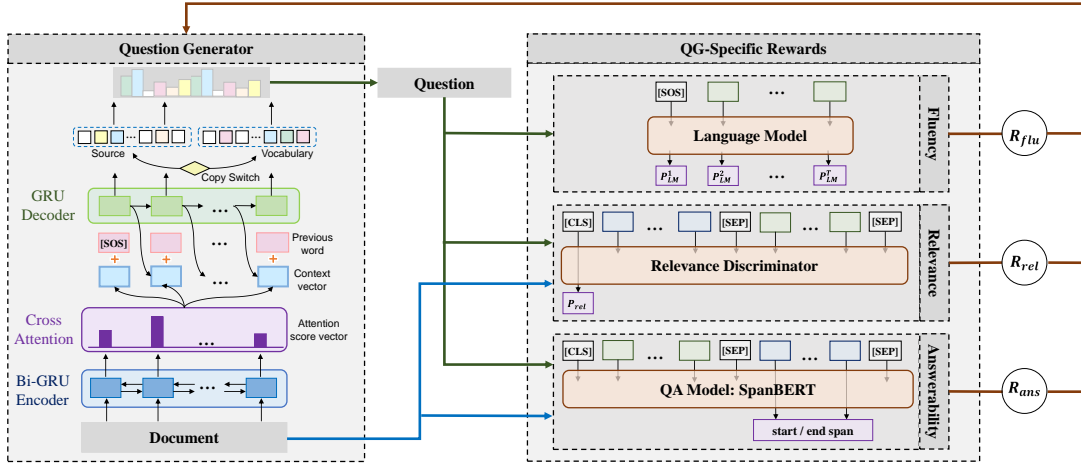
Question Generator

Source

Vocabulary

Copy Switch

GRU Decoder

[SOS]

Previous word

Context vector

Cross Attention

Attention score vector

Bi-GRU Encoder

Document

Question

QG-Specific Rewards

[SOS]

Language Model

$P_{LM}^{1}$ $P_{LM}^{2}$ ... $P_{LM}^{T}$

Fluency

$R_{flu}$

[CLS] ... [SEP] ... [SEP]

Relevance Discriminator

$P_{rel}$

Relevance

$R_{rel}$

[CLS] ... [SEP] ... [SEP]

QA Model: SpanBERT

start / end span

Answerability

$R_{ans}$